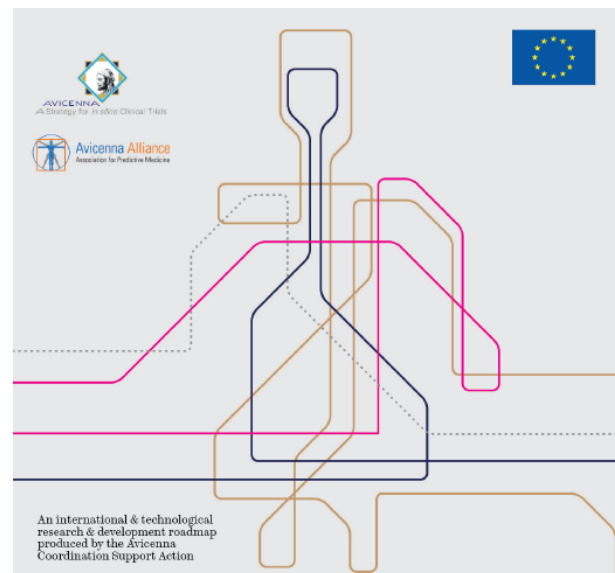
AVICENNA
A Strategy for in silico Clinical Trials

Avicenna Alliance
Association for Predictive Medicine

An international & technological research & development roadmap produced by the Avicenna Coordination Support Action